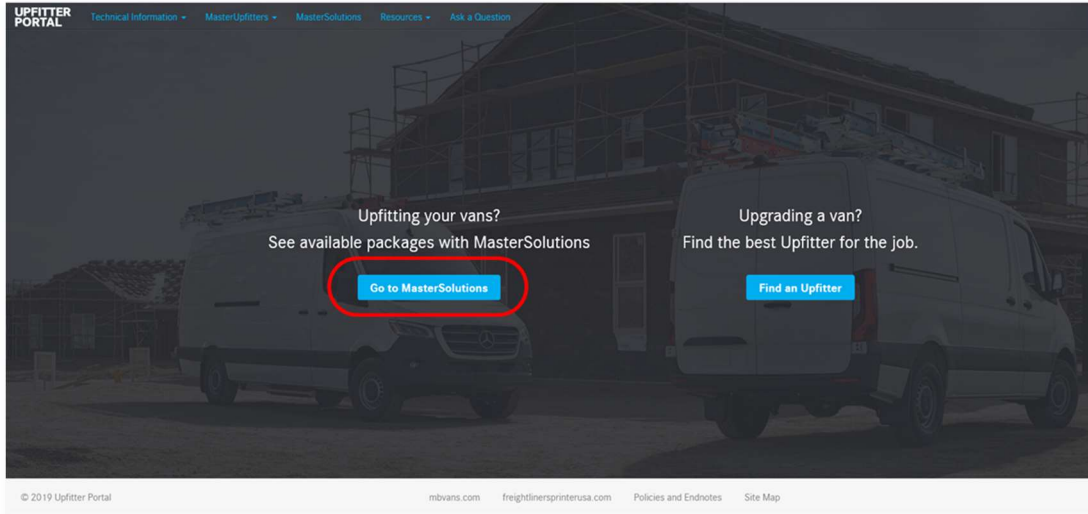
UPFITTER PORTAL

Technical Information ▾ MasterUpfitters ▾ MasterSolutions Resources ▾ Ask a Question

Upfitting your vans?
See available packages with MasterSolutions

Go to MasterSolutions

Upgrading a van?
Find the best Upfitter for the job.

Find an Upfitter

© 2019 Upfitter Portal

mbvans.com freightlinersprinterusa.com Policies and Endnotes Site Map